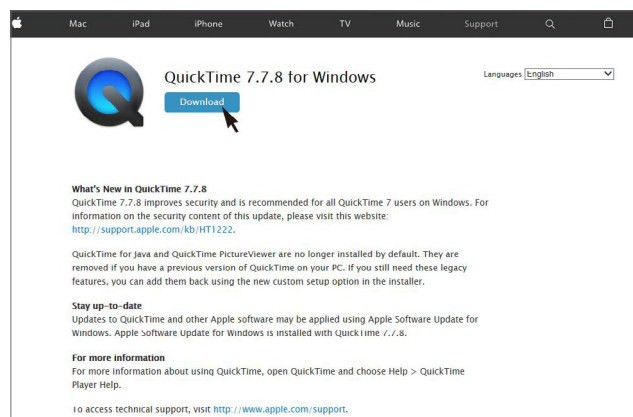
Mac iPad iPhone Watch TV Music Support

QuickTime 7.7.8 for Windows

Download

Languages English

What's New in QuickTime 7.7.8
QuickTime 7.7.8 improves security and is recommended for all QuickTime 7 users on Windows. For information on the security content of this update, please visit this website: http://support.apple.com/kb/HT1222.

QuickTime for Java and QuickTime PictureViewer are no longer installed by default. They are removed if you have a previous version of QuickTime on your PC. If you still need these legacy features, you can add them back using the new custom setup option in the installer.

Stay up-to-date
Updates to QuickTime and other Apple software may be applied using Apple Software Update for Windows. Apple Software Update for Windows is installed with QuickTime 7.7.8.

For more information
For more information about using QuickTime, open QuickTime and choose Help > QuickTime Player Help.

To access technical support, visit http://www.apple.com/support.